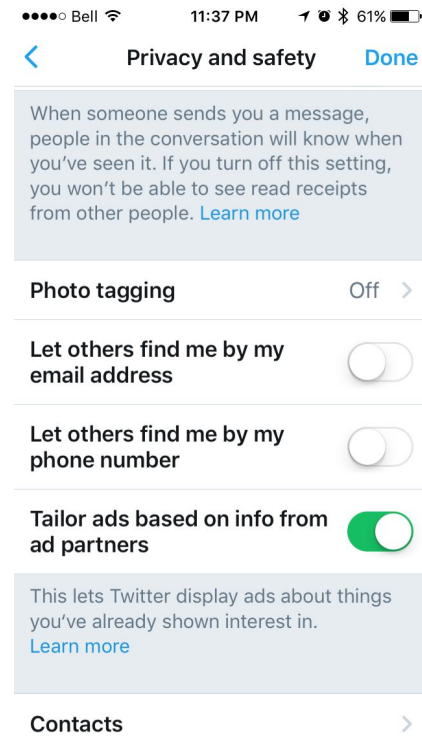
●●●●○ Bell 11:37 PM 61%

Privacy and safety Done

When someone sends you a message, people in the conversation will know when you've seen it. If you turn off this setting, you won't be able to see read receipts from other people. Learn more

Photo tagging Off

Let others find me by my email address

Let others find me by my phone number

Tailor ads based on info from ad partners

This lets Twitter display ads about things you've already shown interest in. Learn more

Contacts